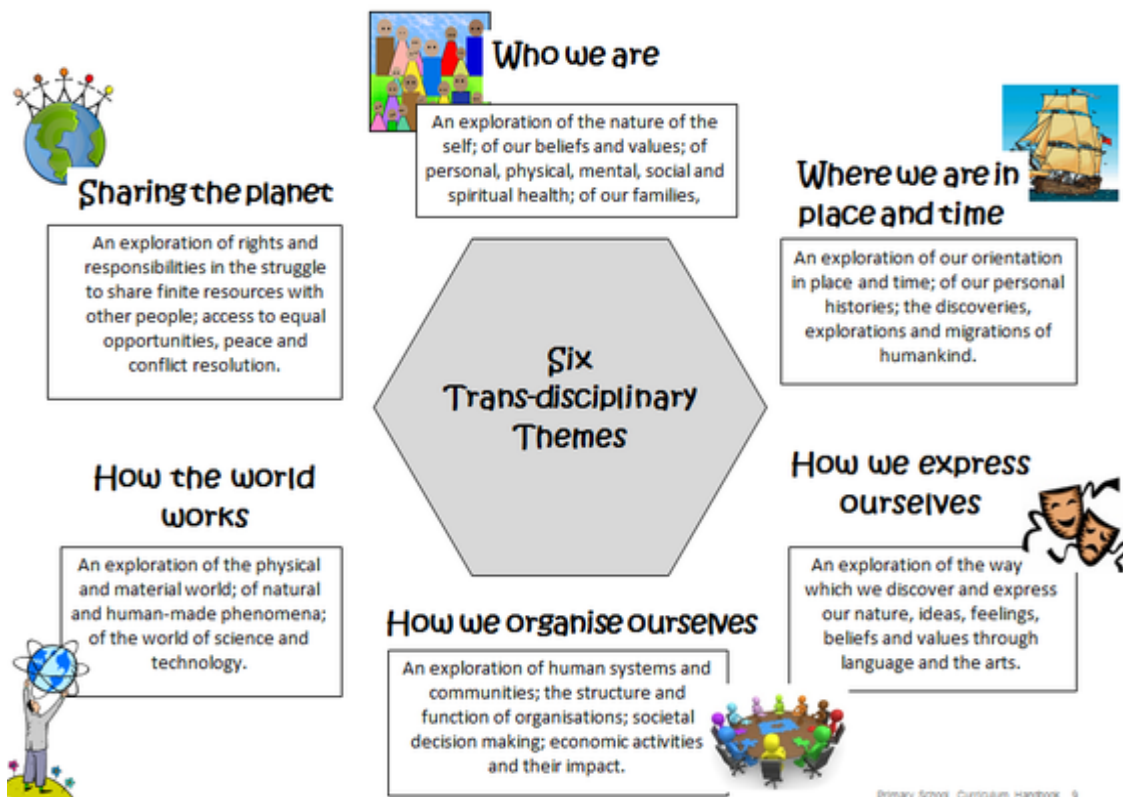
Who we are

An exploration of the nature of the self; of our beliefs and values; of personal, physical, mental, social and spiritual health; of our families,

Sharing the planet

An exploration of rights and responsibilities in the struggle to share finite resources with other people; access to equal opportunities, peace and conflict resolution.

Where we are in place and time

An exploration of our orientation in place and time; of our personal histories; the discoveries, explorations and migrations of humankind.

Six Trans-disciplinary Themes

How the world works

An exploration of the physical and material world; of natural and human-made phenomena; of the world of science and technology.

How we express ourselves

An exploration of the way which we discover and express our nature, ideas, feelings, beliefs and values through language and the arts.

How we organise ourselves

An exploration of human systems and communities; the structure and function of organisations; societal decision making; economic activities and their impact.

Primary School Curriculum Handbook 9